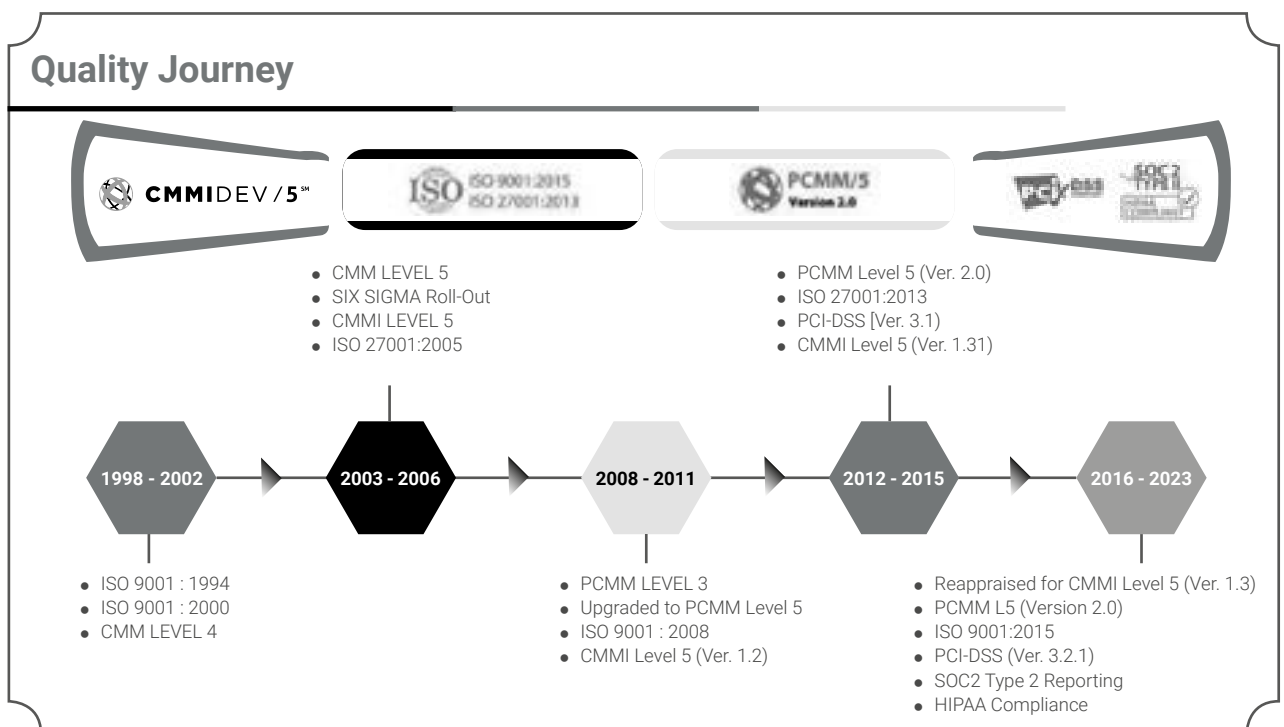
Quality Journey

CMMIDEV/5℠

ISO 9001:2015
ISO 27001:2013

PCMM/5
Version 2.0

PCI DSS

SOC 2 TYPE II

- CMM LEVEL 5
- SIX SIGMA Roll-Out
- CMMI LEVEL 5
- ISO 27001:2005

- PCMM Level 5 (Ver. 2.0)
- ISO 27001:2013
- PCI-DSS [Ver. 3.1)
- CMMI Level 5 (Ver. 1.31)

1998 - 2002

2003 - 2006

2008 - 2011

2012 - 2015

2016 - 2023

- ISO 9001 : 1994
- ISO 9001 : 2000
- CMM LEVEL 4

- PCMM LEVEL 3
- Upgraded to PCMM Level 5
- ISO 9001 : 2008
- CMMI Level 5 (Ver. 1.2)

- Reappraised for CMMI Level 5 (Ver. 1.3)
- PCMM L5 (Version 2.0)
- ISO 9001:2015
- PCI-DSS (Ver. 3.2.1)
- SOC2 Type 2 Reporting
- HIPAA Compliance